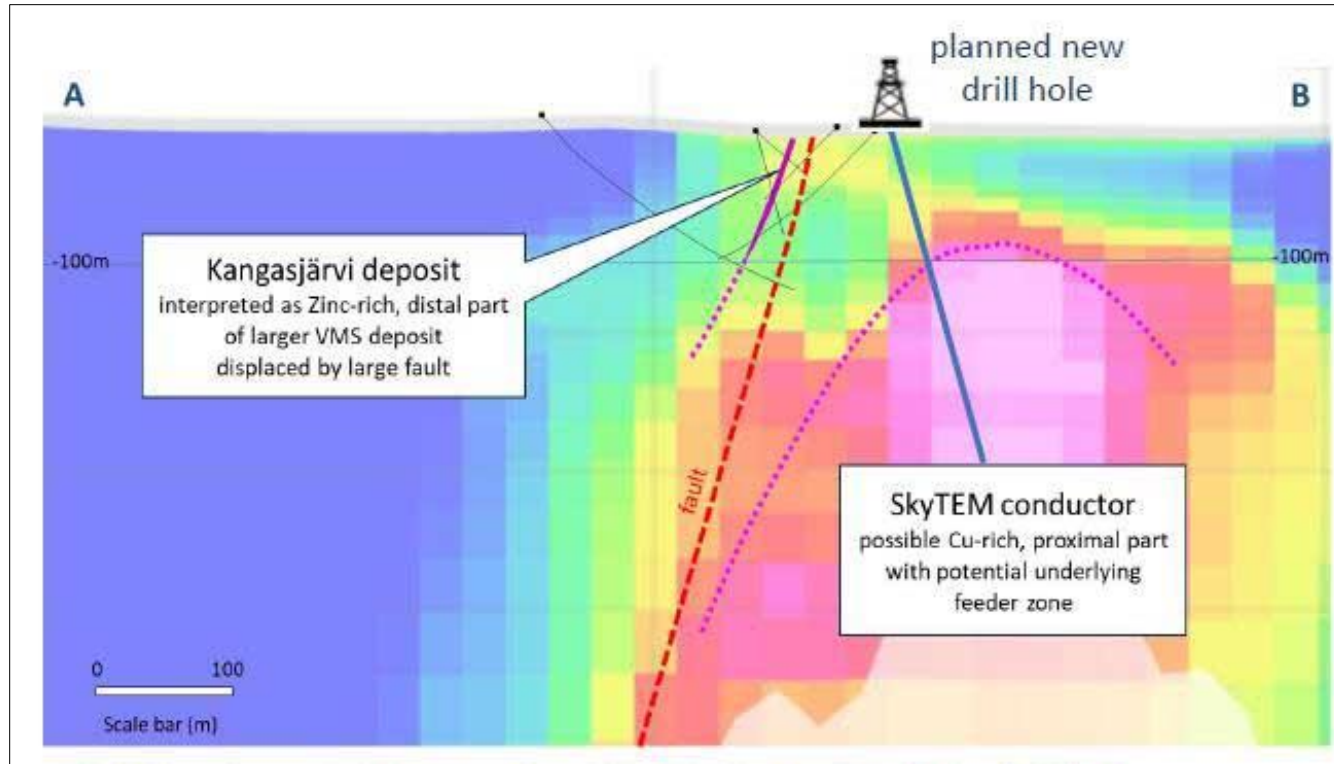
A

planned new drill hole

B

-100m

-100m

Kangasjärvi deposit
interpreted as Zinc-rich, distal part of larger VMS deposit displaced by large fault

fault

SkyTEM conductor
possible Cu-rich, proximal part with potential underlying feeder zone

0 100

Scale bar (m)